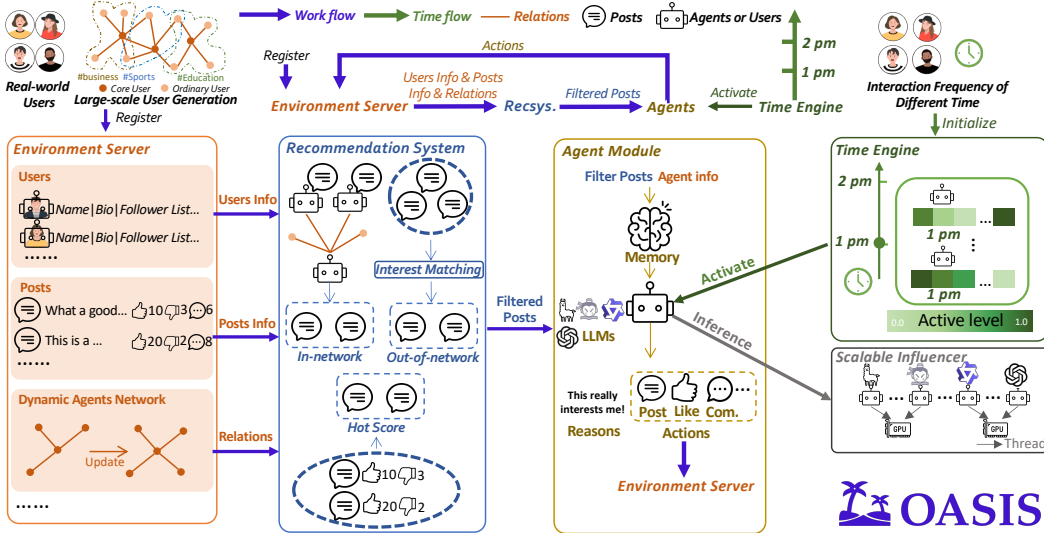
Work flow Time flow Relations Posts Agents or Users

Real-world Users

#business #Sports #Education
Core User Ordinary User
Large-scale User Generation

Register

Register

Actions

Users Info & Posts
Info & Relations

Filtered Posts

Environment Server Recsys. Agents

Activate

Time Engine

2 pm
1 pm

Interaction Frequency of Different Time

Initialize

Environment Server

Users
Name|Bio|Follower List...
Name|Bio|Follower List...
......

Users Info

Posts
What a good... 10 3 6
This is a ... 20 2 8
......

Posts Info

Dynamic Agents Network
Update

Relations

......

Recommendation System

Interest Matching

In-network
Out-of-network

Hot Score

10 3
20 2

Filtered Posts

Agent Module

Filter Posts Agent info

Memory

LLMs

This really interests me!
Reasons

Post Like Com.
Actions

Environment Server

Activate

Inference

Time Engine

2 pm
1 pm
1 pm
1 pm

Active level
0.0 1.0

Scalable Influencer

GPU GPU
Thread

OASIS